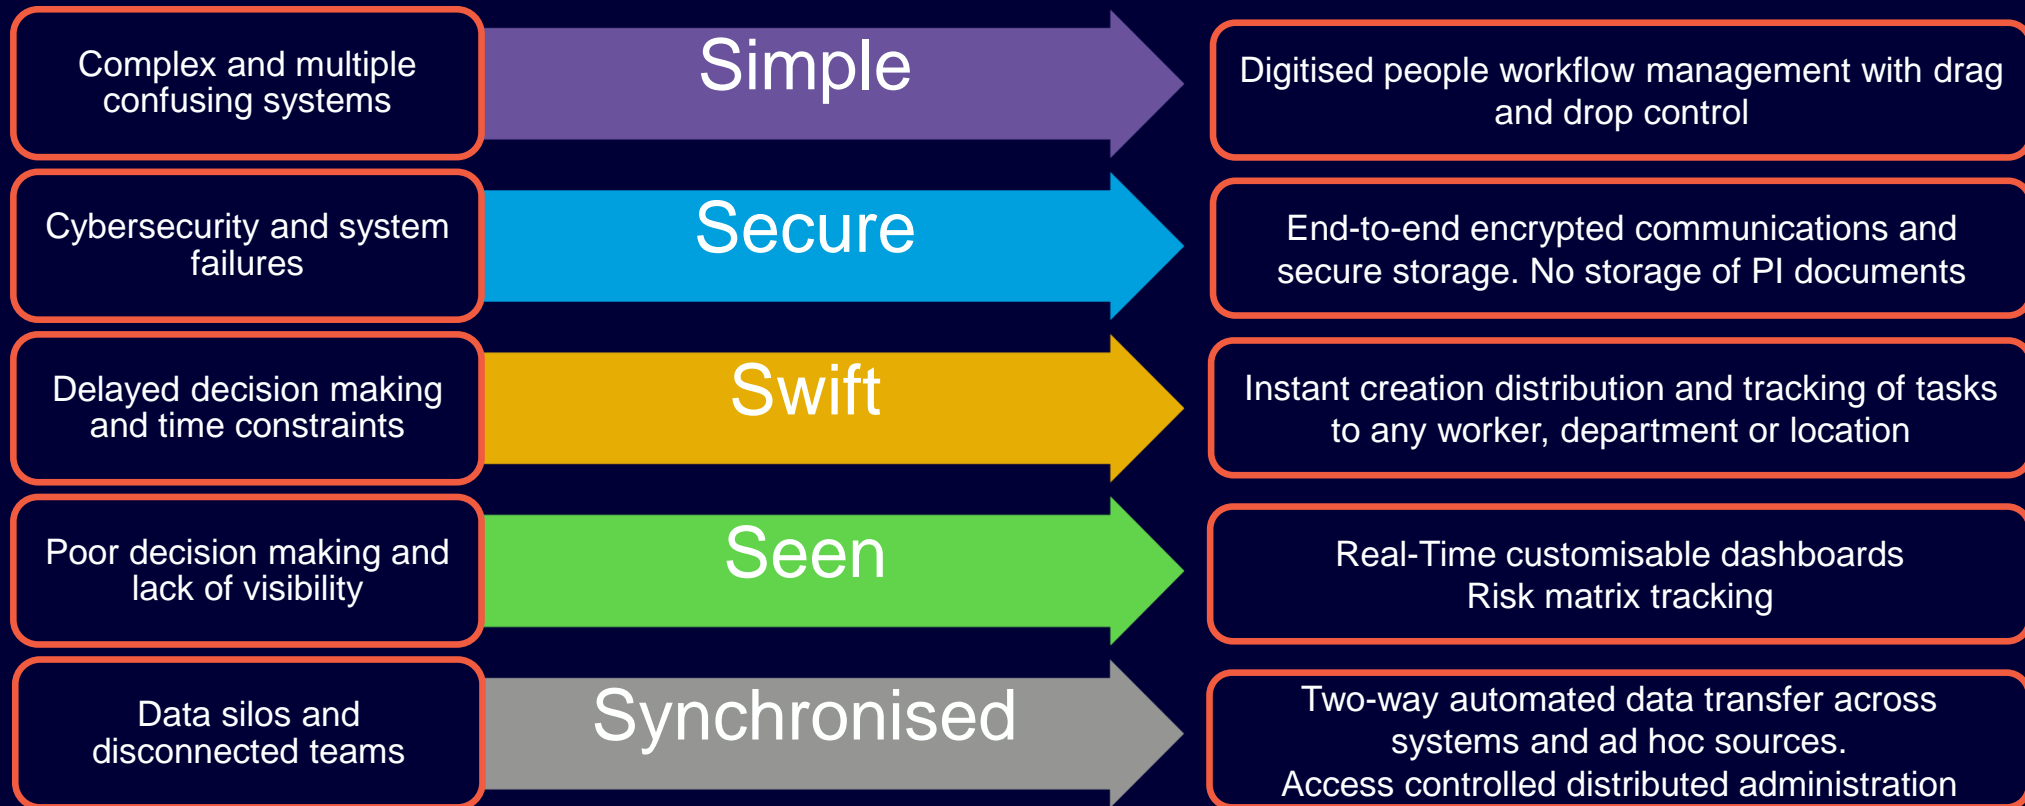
Complex and multiple confusing systems

Simple

Digitised people workflow management with drag and drop control

Cybersecurity and system failures

Secure

End-to-end encrypted communications and secure storage. No storage of PI documents

Delayed decision making and time constraints

Swift

Instant creation distribution and tracking of tasks to any worker, department or location

Poor decision making and lack of visibility

Seen

Real-Time customisable dashboards
Risk matrix tracking

Data silos and disconnected teams

Synchronised

Two-way automated data transfer across systems and ad hoc sources.
Access controlled distributed administration